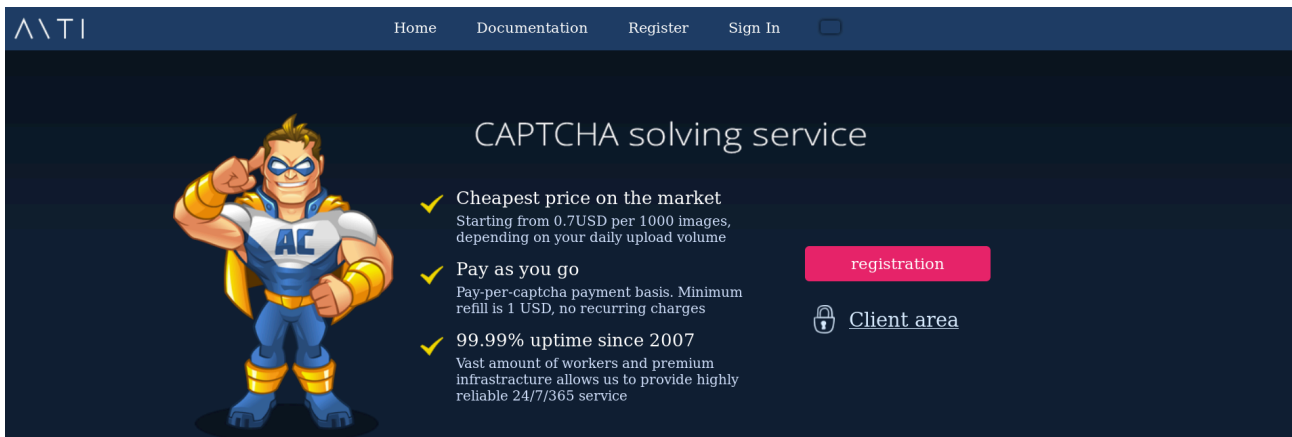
ANTI

Home Documentation Register Sign In

CAPTCHA solving service

AC

Cheapest price on the market
Starting from 0.7USD per 1000 images, depending on your daily upload volume

Pay as you go
Pay-per-captcha payment basis. Minimum refill is 1 USD, no recurring charges

99.99% uptime since 2007
Vast amount of workers and premium infrastructure allows us to provide highly reliable 24/7/365 service

registration

Client area